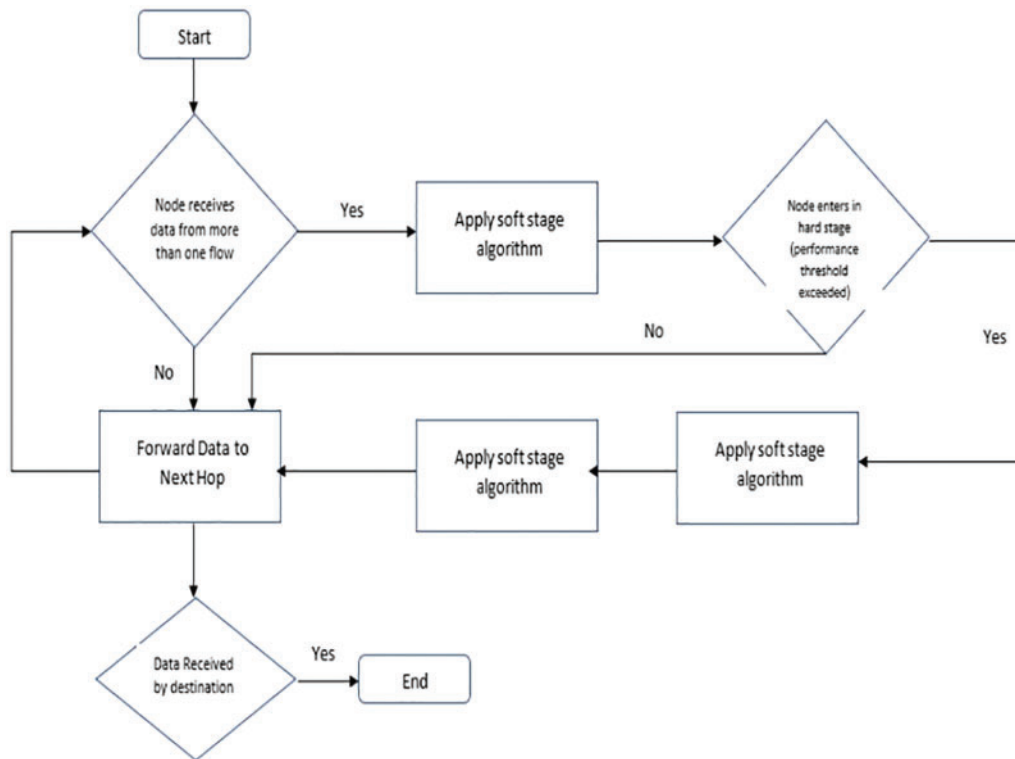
Start

Node receives data from more than one flow

Yes

Apply soft stage algorithm

Node enters in hard stage (performance threshold exceeded)

No

Yes

No

Forward Data to Next Hop

Apply soft stage algorithm

Apply soft stage algorithm

Data Received by destination

Yes

End